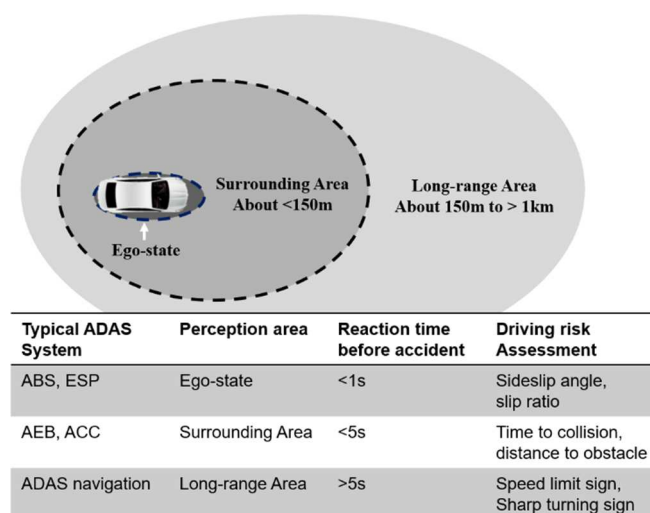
Surrounding Area
About <150m

Long-range Area
About 150m to > 1km

Ego-state

| Typical ADAS System | Perception area | Reaction time before accident | Driving risk Assessment |
|---|---|---|---|
| ABS, ESP | Ego-state | <1s | Sideslip angle, slip ratio |
| AEB, ACC | Surrounding Area | <5s | Time to collision, distance to obstacle |
| ADAS navigation | Long-range Area | >5s | Speed limit sign, Sharp turning sign |